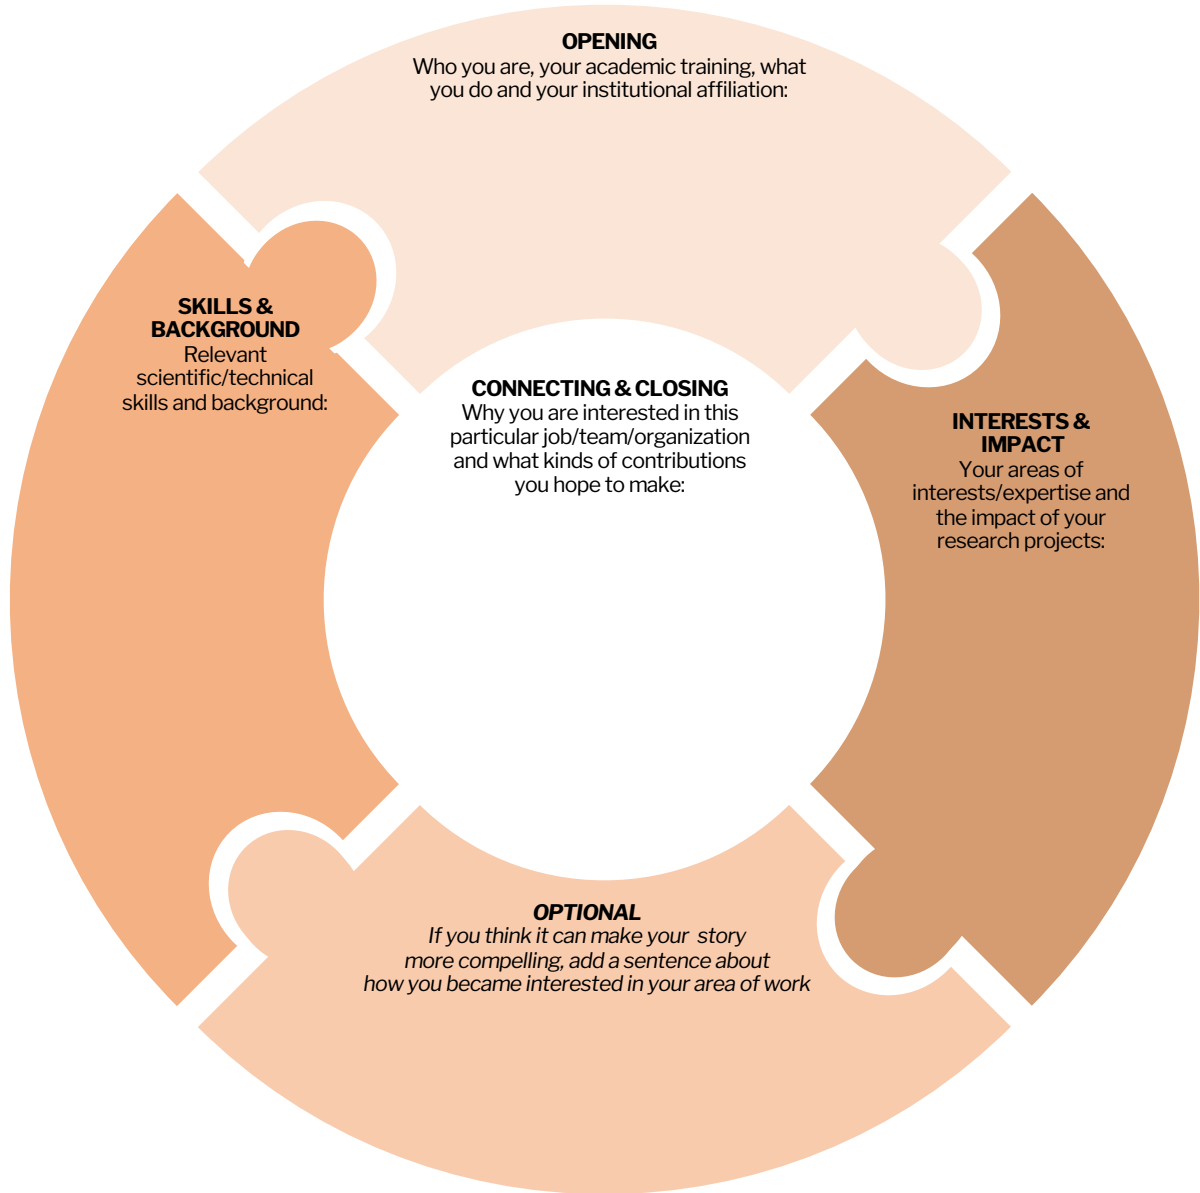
**OPENING**
Who you are, your academic training, what you do and your institutional affiliation:

**SKILLS & BACKGROUND**
Relevant scientific/technical skills and background:

**CONNECTING & CLOSING**
Why you are interested in this particular job/team/organization and what kinds of contributions you hope to make:

**INTERESTS & IMPACT**
Your areas of interests/expertise and the impact of your research projects:

***OPTIONAL***
*If you think it can make your story more compelling, add a sentence about how you became interested in your area of work*